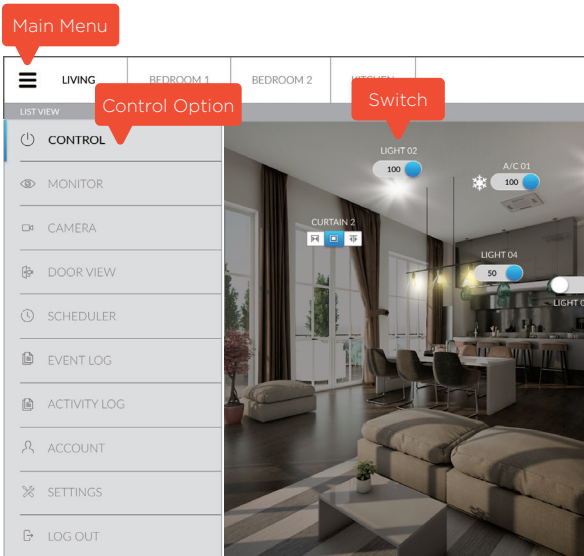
Main Menu

LIVING BEDROOM 1 BEDROOM 2 KITCHEN

LIST VIEW

Control Option

Switch

CONTROL

MONITOR

CAMERA

DOOR VIEW

SCHEDULER

EVENT LOG

ACTIVITY LOG

ACCOUNT

SETTINGS

LOG OUT

LIGHT 02
100

A/C 01
100

CURTAIN 2

LIGHT 04
50

LIGHT 0